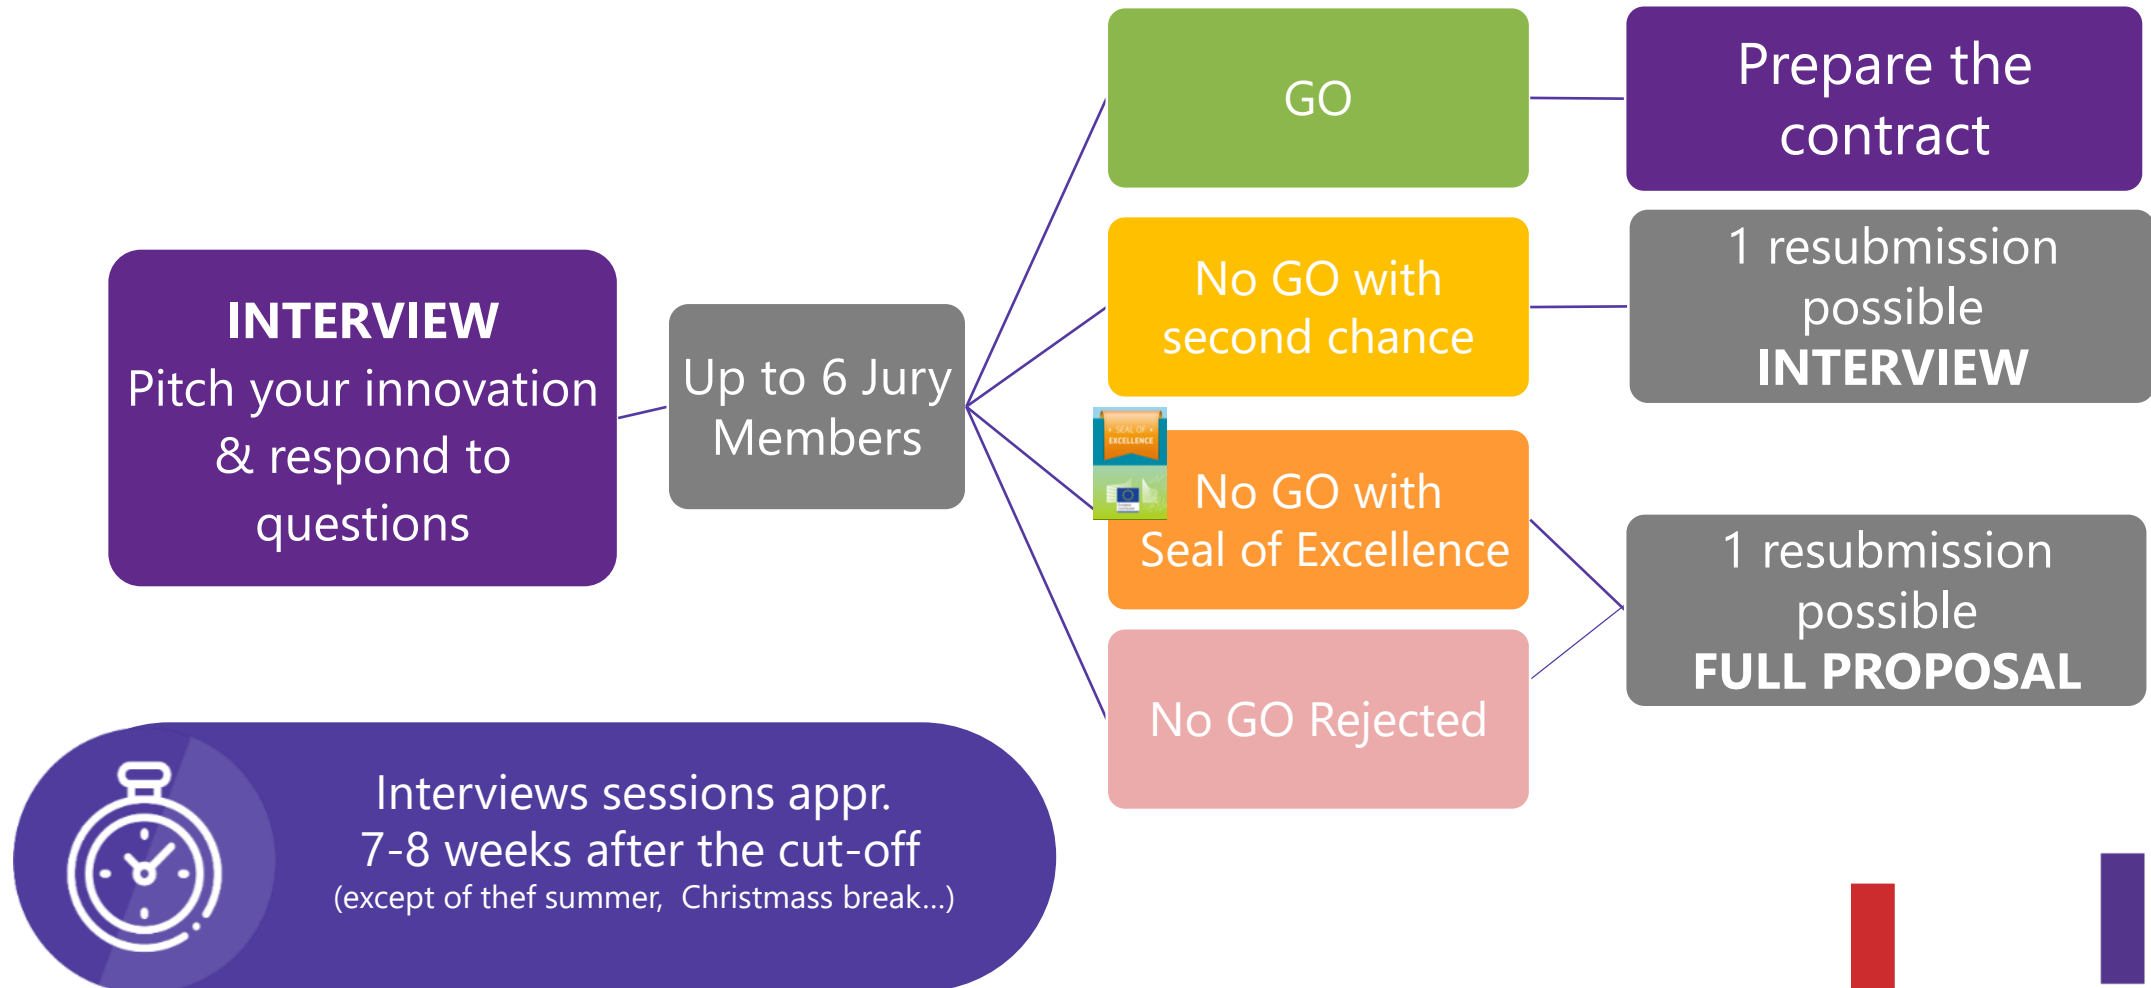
INTERVIEW
Pitch your innovation & respond to questions

Up to 6 Jury Members

GO

Prepare the contract

No GO with second chance

1 resubmission possible
INTERVIEW

SEAL OF EXCELLENCE

No GO with Seal of Excellence

No GO Rejected

1 resubmission possible
FULL PROPOSAL

Interviews sessions appr.
7-8 weeks after the cut-off
(except of thef summer, Christmass break...)